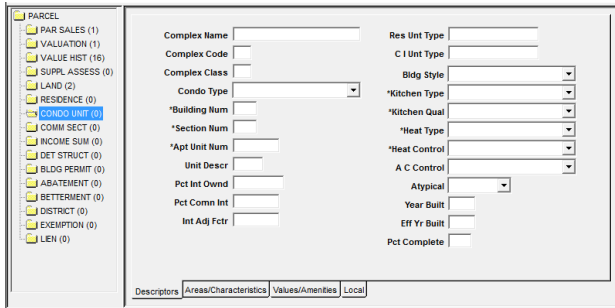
PARCEL
PAR SALES (1)
VALUATION (1)
VALUE HIST (16)
SUPPL ASSESS (0)
LAND (2)
RESIDENCE (0)
CONDO UNIT (0)
COMM SECT (0)
INCOME SUM (0)
DET STRUCT (0)
BLDG PERMIT (0)
ABATEMENT (0)
BETTERMENT (0)
DISTRICT (0)
EXEMPTION (0)
LIEN (0)

Complex Name
Complex Code
Complex Class
Condo Type
*Building Num
*Section Num
*Apt Unit Num
Unit Descr
Pct Int Ownd
Pct Comn Int
Int Adj Fctr

Res Unt Type
C I Unt Type
Bldg Style
*Kitchen Type
*Kitchen Qual
*Heat Type
*Heat Control
A C Control
Atypical
Year Built
Eff Yr Built
Pct Complete

Descriptors | Areas/Characteristics | Values/Amenities | Local